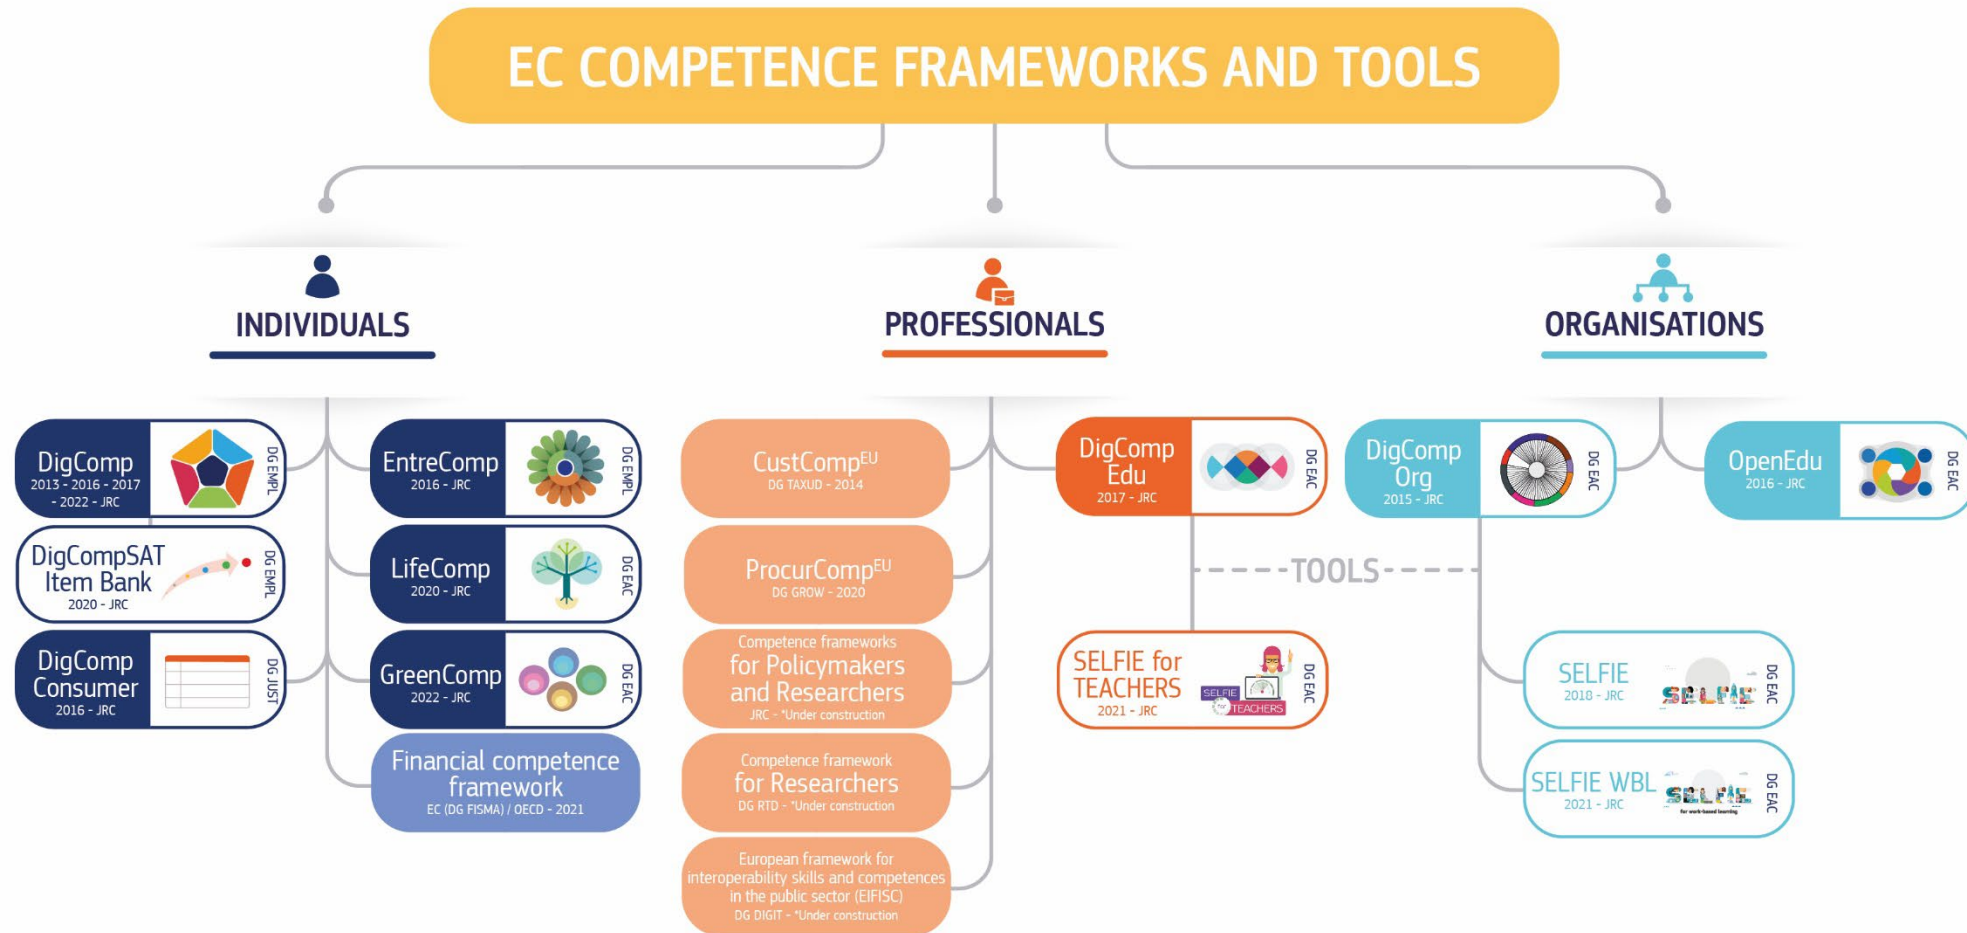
EC COMPETENCE FRAMEWORKS AND TOOLS

INDIVIDUALS

PROFESSIONALS

ORGANISATIONS

DigComp
2013 - 2016 - 2017 - 2022 - JRC
DG EMPL

DigCompSAT Item Bank
2020 - JRC
DG EMPL

DigComp Consumer
2016 - JRC
DG JUST

EntreComp
2016 - JRC
DG EMPL

LifeComp
2020 - JRC
DG EAC

GreenComp
2022 - JRC
DG EAC

Financial competence framework
EC (DG FISMA) / OECD - 2021

CustComp$^{EU}$
DG TAXUD - 2014

ProcurComp$^{EU}$
DG GROW - 2020

Competence frameworks for Policymakers and Researchers
JRC - *Under construction

Competence framework for Researchers
DG RTD - *Under construction

European framework for interoperability skills and competences in the public sector (EIFISC)
DG DIGIT - *Under construction

DigComp Edu
2017 - JRC
DG EAC

TOOLS

SELFIE for TEACHERS
2021 - JRC
SELFIE for TEACHERS
DG EAC

DigComp Org
2015 - JRC
DG EAC

OpenEdu
2016 - JRC
DG EAC

SELFIE
2018 - JRC
SELFIE
DG EAC

SELFIE WBL
2021 - JRC
SELFIE
DG EAC